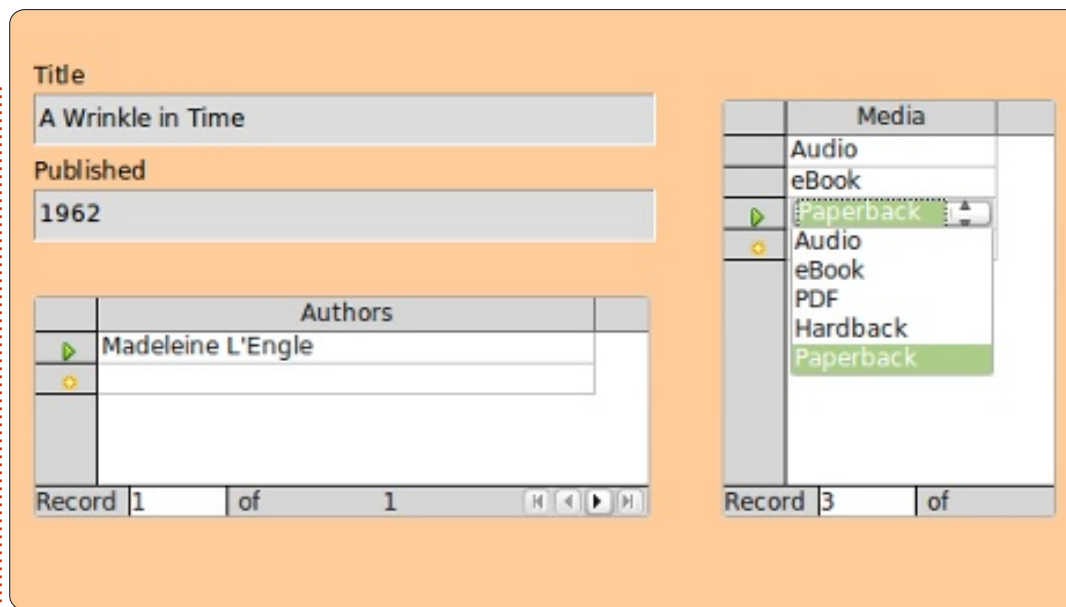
Title

A Wrinkle in Time

Published

1962

| | Authors |
|---|---|
| | Madeleine L'Engle |
| | |

Record 1 of 1

| | Media |
|---|---|
| | Audio |
| | eBook |
| | Paperback |

Audio
eBook
PDF
Hardback
Paperback

Record 3 of